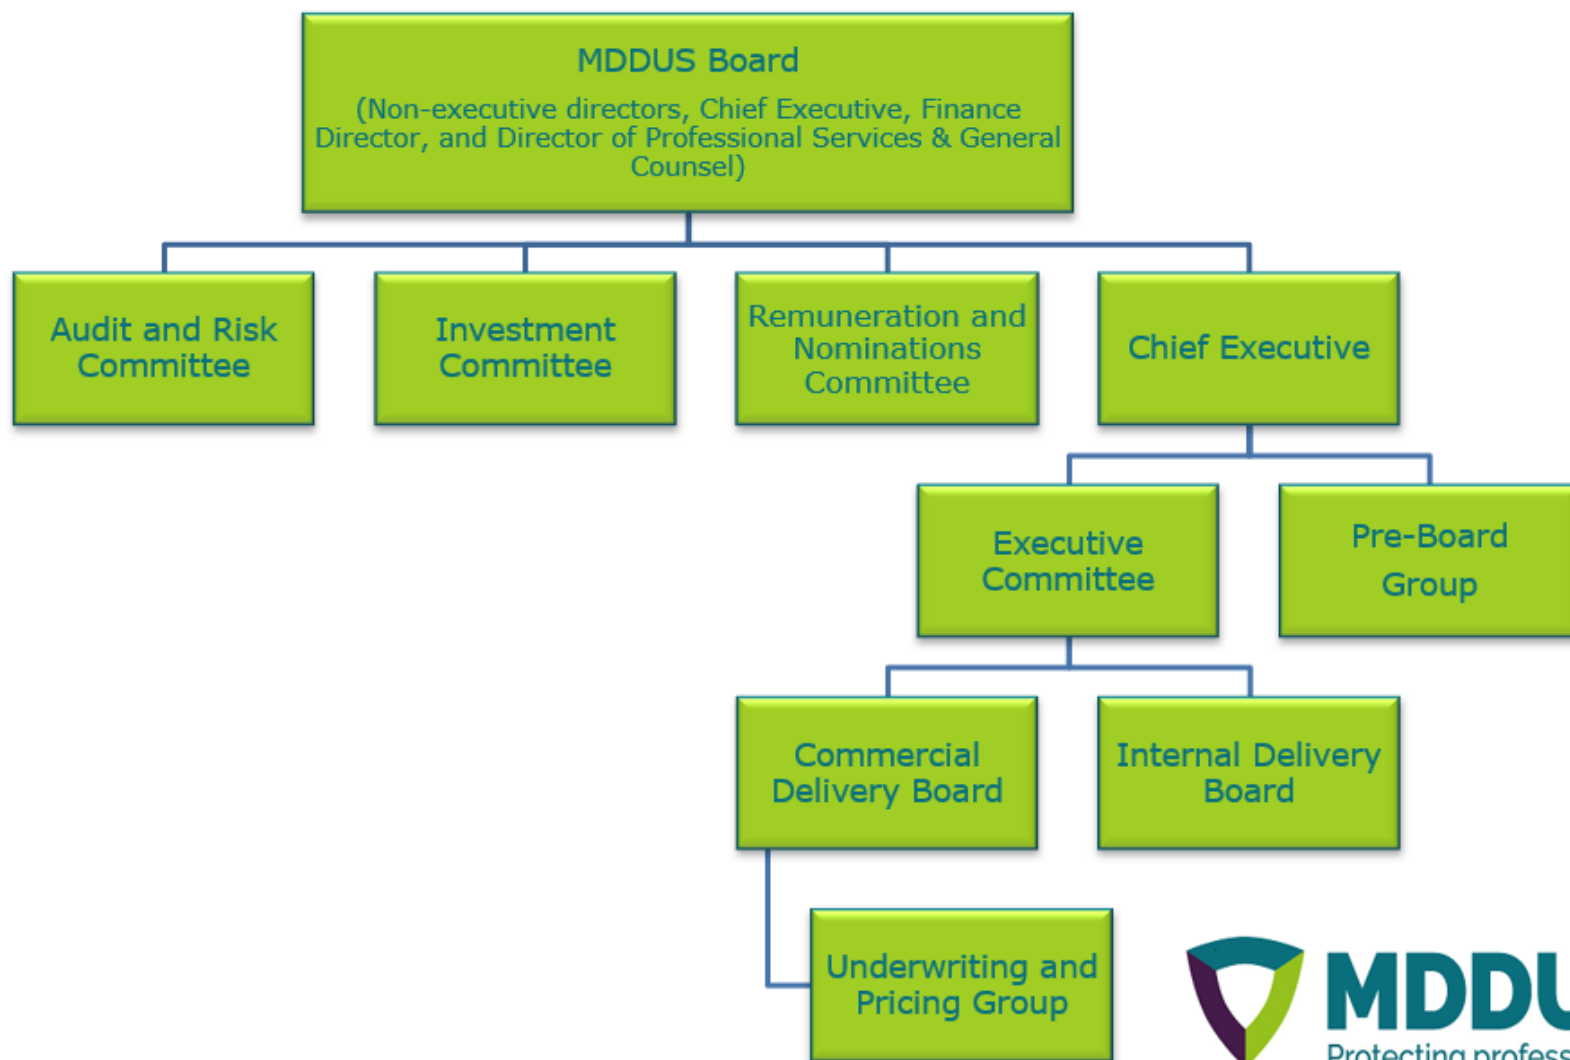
MDDUS Board

(Non-executive directors, Chief Executive, Finance Director, and Director of Professional Services & General Counsel)

Audit and Risk Committee

Investment Committee

Remuneration and Nominations Committee

Chief Executive

Executive Committee

Pre-Board Group

Commercial Delivery Board

Internal Delivery Board

Underwriting and Pricing Group

MDDU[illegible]

Protecting profess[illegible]